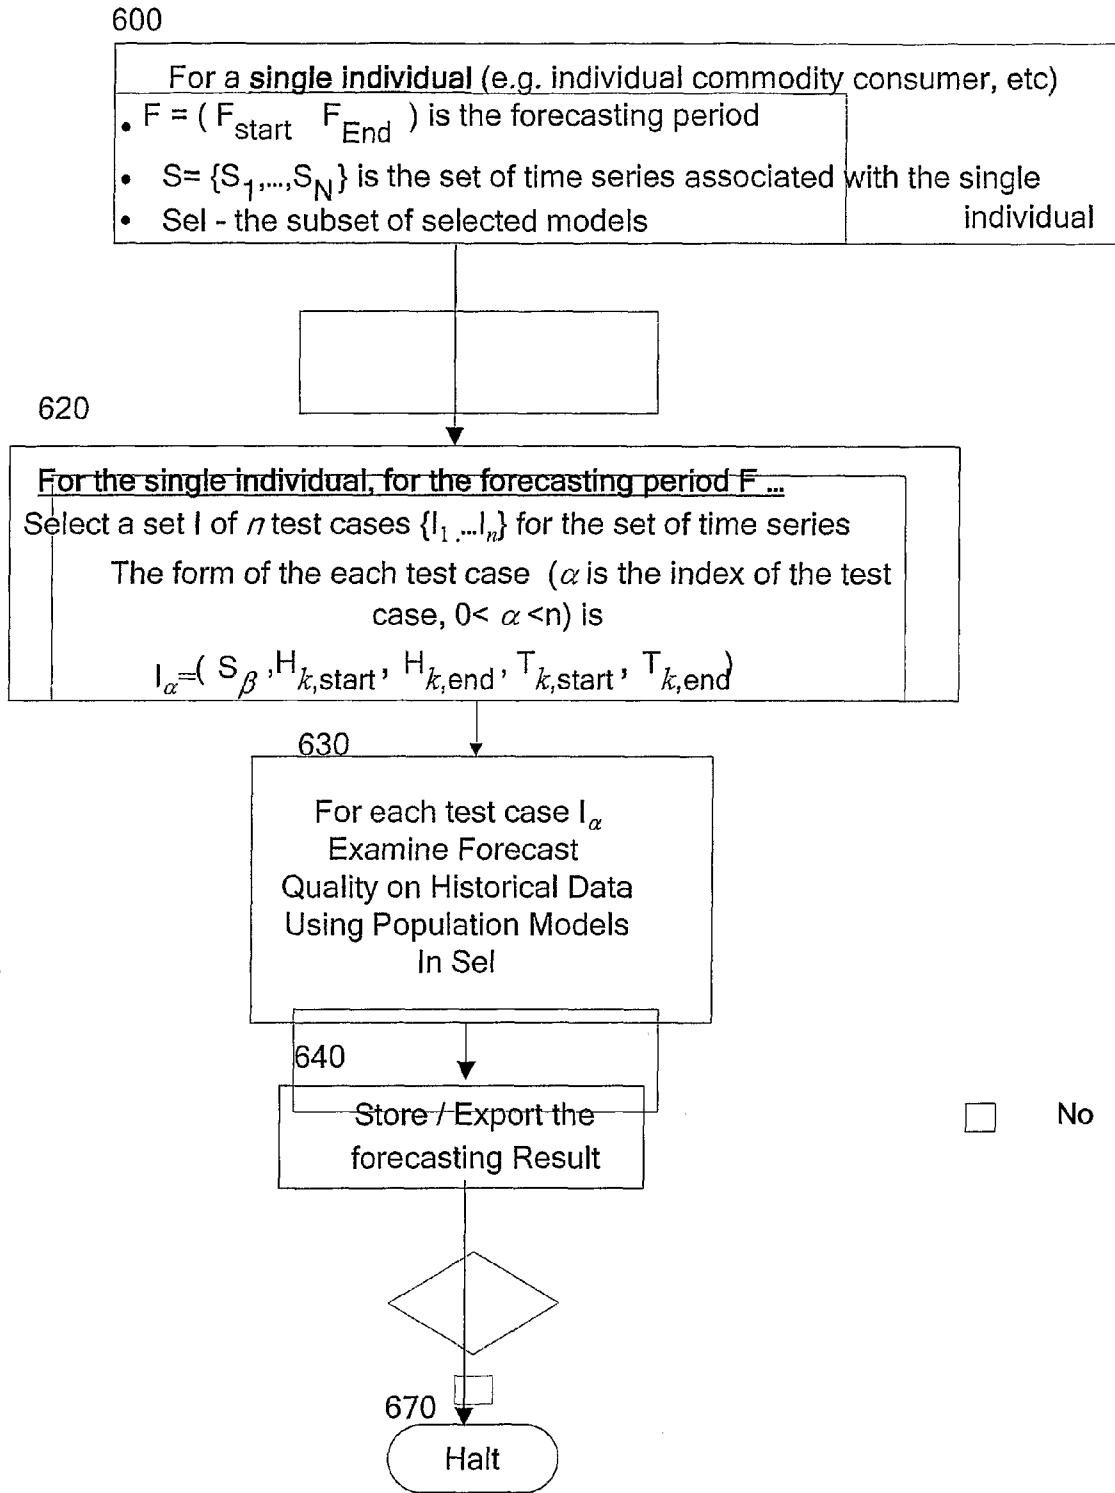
600

For a single individual (e.g. individual commodity consumer, etc)

• F = ( $F_{start}$ $F_{End}$ ) is the forecasting period

• S= {$S_1$,...,$S_N$} is the set of time series associated with the single individual

• Sel - the subset of selected models

620

For the single individual, for the forecasting period F ...

Select a set I of $n$ test cases {$I_1$...$I_n$} for the set of time series

The form of the each test case ($\alpha$ is the index of the test case, 0< $\alpha$ <n) is

$I_\alpha$=( $S_\beta$ ,$H_{k,start}$, $H_{k,end}$, $T_{k,start}$, $T_{k,end}$)

630

For each test case $I_\alpha$ Examine Forecast Quality on Historical Data Using Population Models In Sel

640

Store / Export the forecasting Result

No

670

Halt